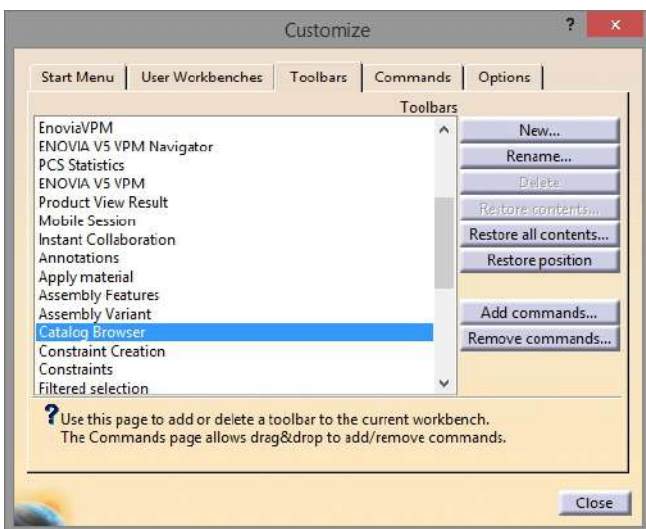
Customize

?

×

Start Menu

User Workbenches

Toolbars

Commands

Options

Toolbars

EnoviaVPM
ENOVIA V5 VPM Navigator
PCS Statistics
ENOVIA V5 VPM
Product View Result
Mobile Session
Instant Collaboration
Annotations
Apply material
Assembly Features
Assembly Variant
Catalog Browser
Constraint Creation
Constraints
Filtered selection

New...

Rename...

Delete

Restore contents...

Restore all contents...

Restore position

Add commands...

Remove commands...

? Use this page to add or delete a toolbar to the current workbench.
The Commands page allows drag&drop to add/remove commands.

Close